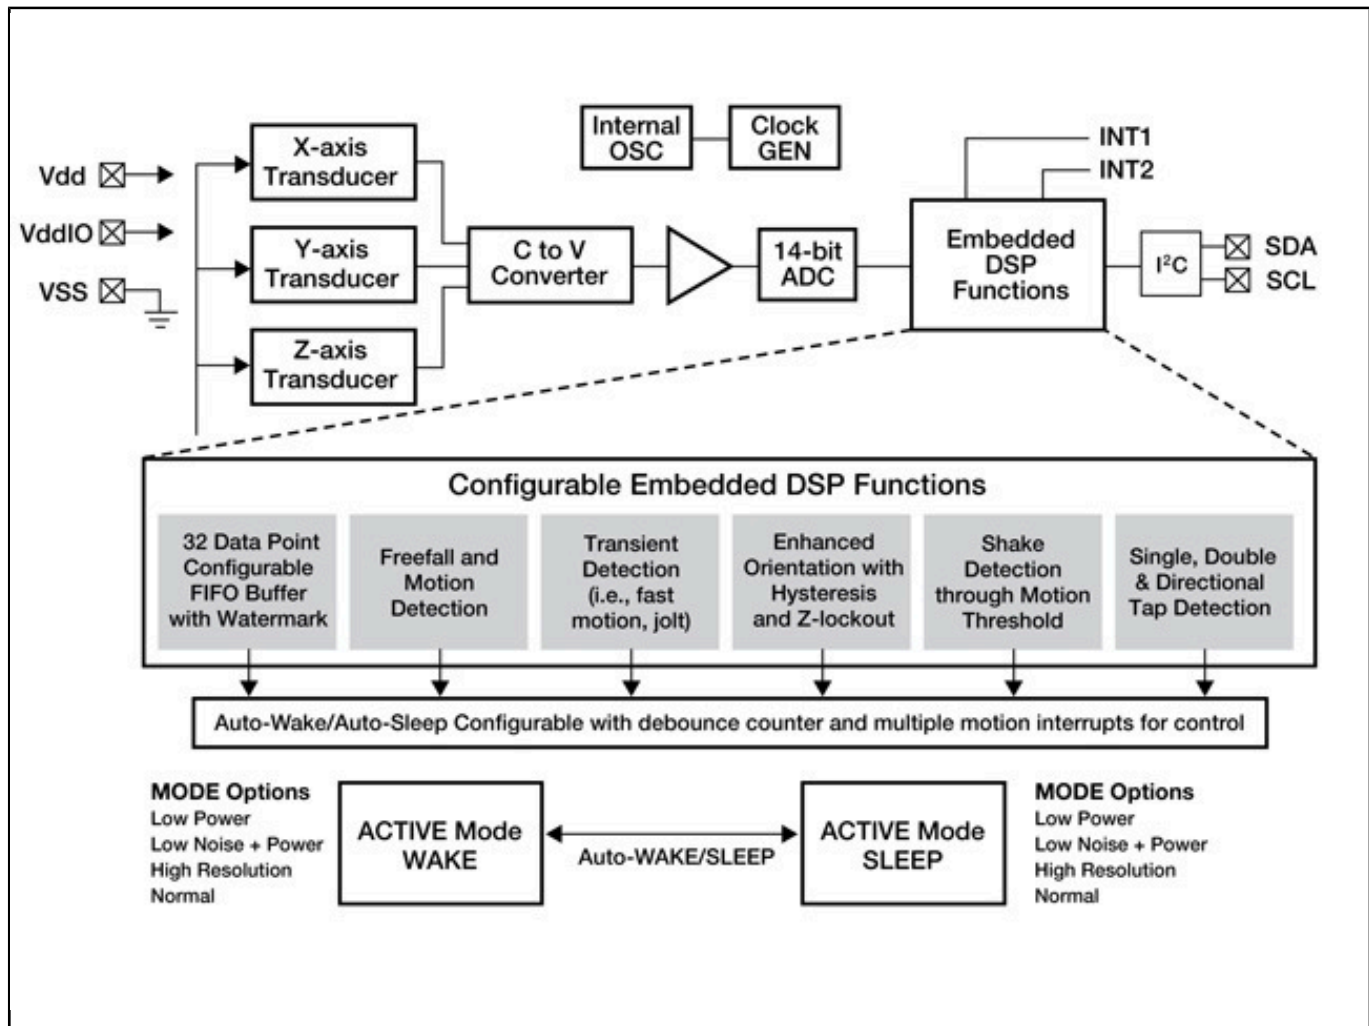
Internal OSC

Clock GEN

INT1

INT2

Vdd

VddIO

VSS

X-axis Transducer

Y-axis Transducer

Z-axis Transducer

C to V Converter

14-bit ADC

Embedded DSP Functions

$I^2C$

SDA

SCL

Configurable Embedded DSP Functions

32 Data Point Configurable FIFO Buffer with Watermark

Freefall and Motion Detection

Transient Detection (i.e., fast motion, jolt)

Enhanced Orientation with Hysteresis and Z-lockout

Shake Detection through Motion Threshold

Single, Double & Directional Tap Detection

Auto-Wake/Auto-Sleep Configurable with debounce counter and multiple motion interrupts for control

MODE Options
Low Power
Low Noise + Power
High Resolution
Normal

ACTIVE Mode WAKE

Auto-WAKE/SLEEP

ACTIVE Mode SLEEP

MODE Options
Low Power
Low Noise + Power
High Resolution
Normal